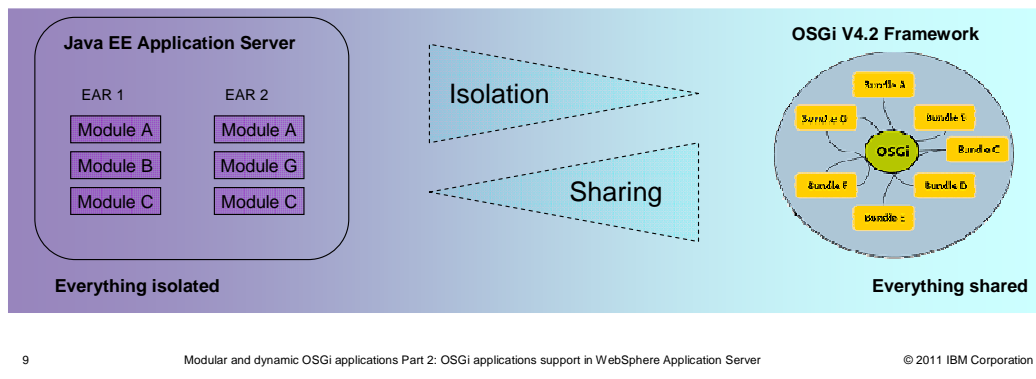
Java EE Application Server

EAR 1

EAR 2

Module A

Module B

Module C

Module A

Module G

Module C

Everything isolated

Isolation

Sharing

OSGi V4.2 Framework

Bundle A

Bundle G

Bundle B

Bundle C

OSGi

Bundle F

Bundle D

Bundle E

Everything shared

9

Modular and dynamic OSGi applications Part 2: OSGi applications support in WebSphere Application Server

© 2011 IBM Corporation